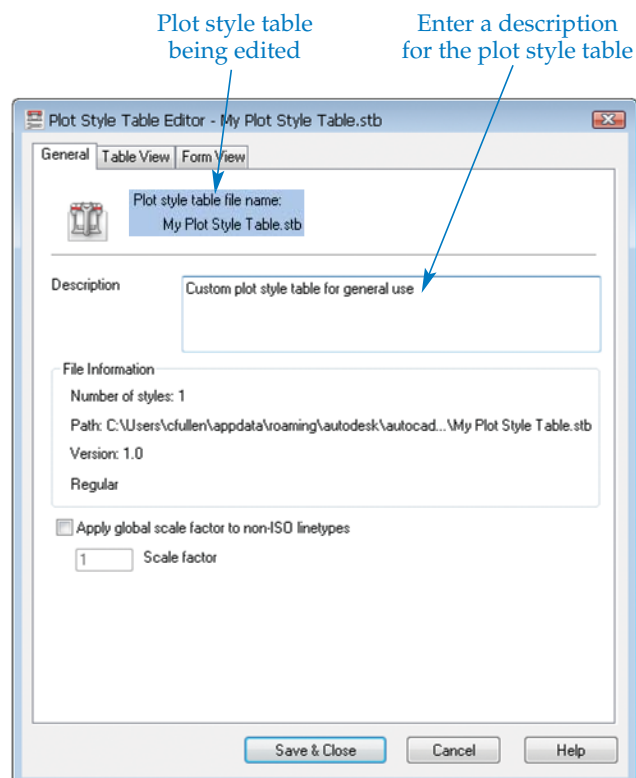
Plot style table being edited

Enter a description for the plot style table

Plot Style Table Editor - My Plot Style Table.stb

General | Table View | Form View

Plot style table file name:
My Plot Style Table.stb

Description

Custom plot style table for general use

File Information

Number of styles: 1

Path: C:\Users\cfullen\appdata\roaming\autodesk\autocad...\My Plot Style Table.stb

Version: 1.0

Regular

Apply global scale factor to non-ISO linetypes

1 Scale factor

Save & Close | Cancel | Help